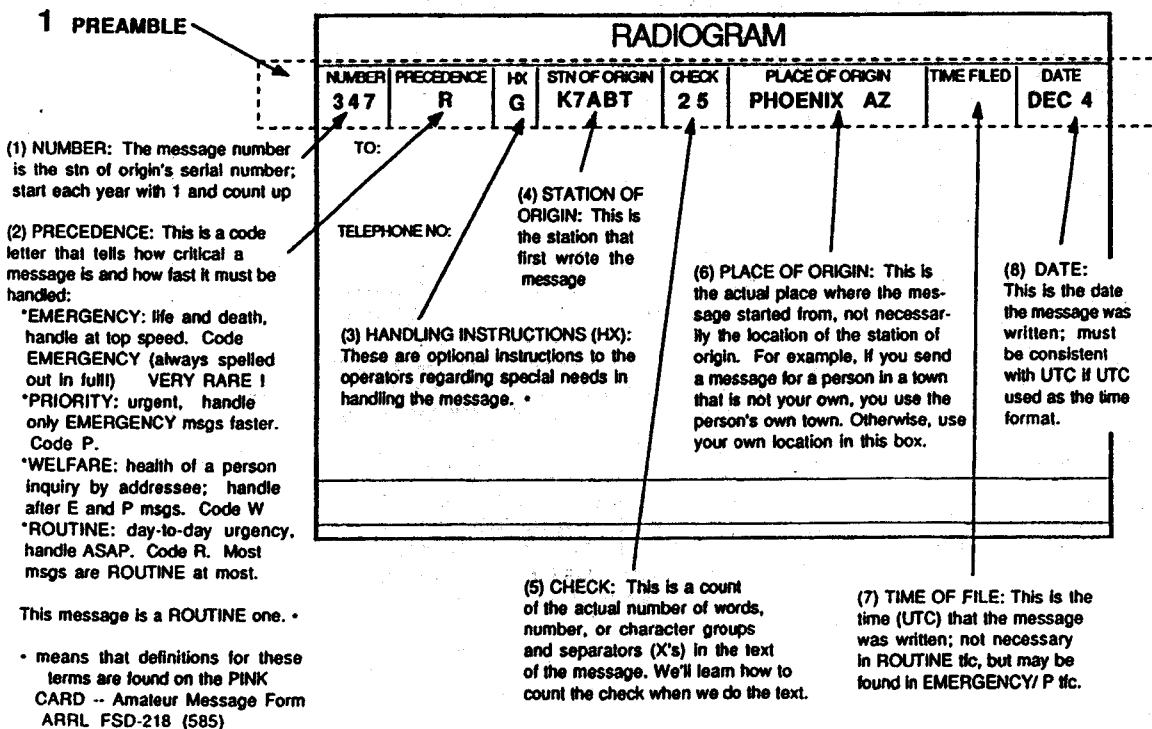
1 PREAMBLE

RADIOGRAM

| NUMBER | PRECEDENCE | HX | STN OF ORIGIN | CHECK | PLACE OF ORIGIN | TIME FILED | DATE |
|---|---|---|---|---|---|---|---|
| 347 | R | G | K7ABT | 25 | PHOENIX AZ | | DEC 4 |

TO:

TELEPHONE NO:

(1) NUMBER: The message number is the stn of origin's serial number; start each year with 1 and count up

(2) PRECEDENCE: This is a code letter that tells how critical a message is and how fast it must be handled:
*EMERGENCY: life and death, handle at top speed. Code EMERGENCY (always spelled out in full!) VERY RARE !
*PRIORITY: urgent, handle only EMERGENCY msgs faster. Code P.
*WELFARE: health of a person inquiry by addressee; handle after E and P msgs. Code W
*ROUTINE: day-to-day urgency, handle ASAP. Code R. Most msgs are ROUTINE at most.

This message is a ROUTINE one. •

• means that definitions for these terms are found on the PINK CARD -- Amateur Message Form ARRL FSD-218 (585)

(4) STATION OF ORIGIN: This is the station that first wrote the message

(3) HANDLING INSTRUCTIONS (HX): These are optional instructions to the operators regarding special needs in handling the message. •

(6) PLACE OF ORIGIN: This is the actual place where the message started from, not necessarily the location of the station of origin. For example, if you send a message for a person in a town that is not your own, you use the person's own town. Otherwise, use your own location in this box.

(8) DATE: This is the date the message was written; must be consistent with UTC if UTC used as the time format.

(5) CHECK: This is a count of the actual number of words, number, or character groups and separators (X's) in the text of the message. We'll learn how to count the check when we do the text.

(7) TIME OF FILE: This is the time (UTC) that the message was written; not necessary in ROUTINE tfc, but may be found in EMERGENCY/ P tfc.